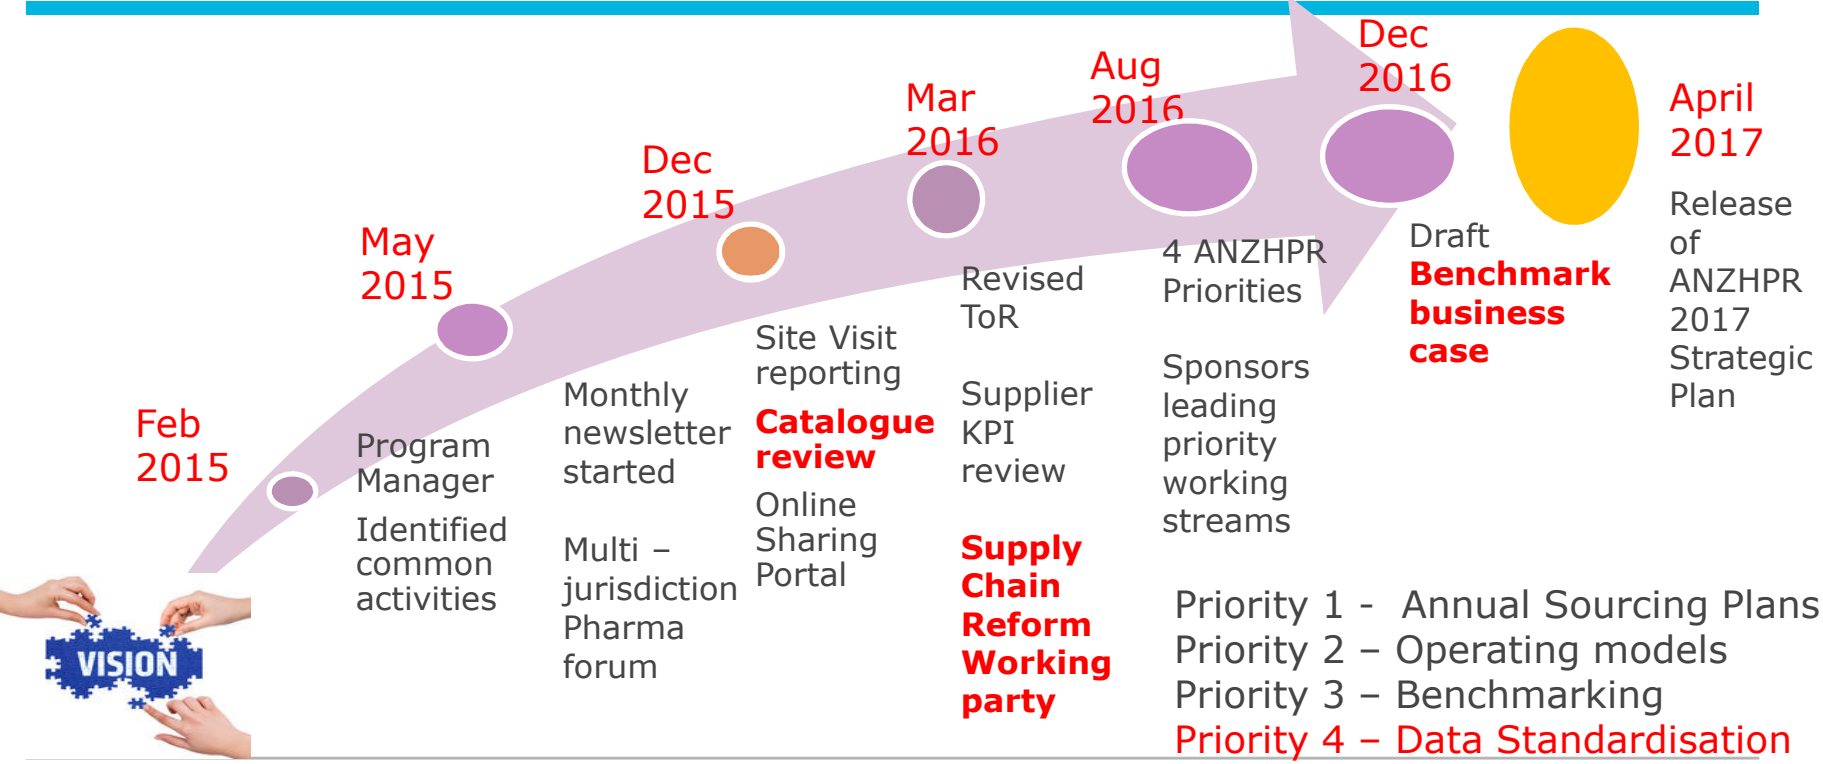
Feb 2015

May 2015

Program Manager

Identified common activities

Dec 2015

Monthly newsletter started

Multi – jurisdiction Pharma forum

Site Visit reporting

Catalogue review

Online Sharing Portal

Mar 2016

Revised ToR

Supplier KPI review

Supply Chain Reform Working party

Aug 2016

4 ANZHPR Priorities

Sponsors leading priority working streams

Dec 2016

Draft Benchmark business case

April 2017

Release of ANZHPR 2017 Strategic Plan

Priority 1 - Annual Sourcing Plans
Priority 2 – Operating models
Priority 3 – Benchmarking
Priority 4 – Data Standardisation

VISION